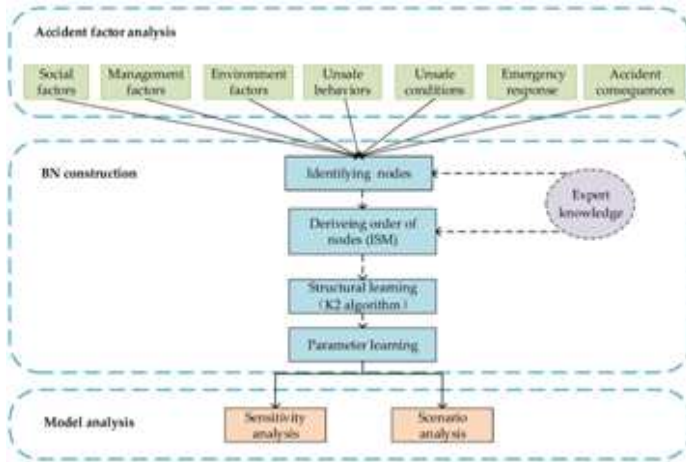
Accident factor analysis

Social factors

Management factors

Environment factors

Unsafe behaviors

Unsafe conditions

Emergency response

Accident consequences

BN construction

Identifying nodes

Expert knowledge

Deriveing order of nodes (ISM)

Structural learning (K2 algorithm)

Parameter learning

Model analysis

Sensitivity analysis

Scenario analysis